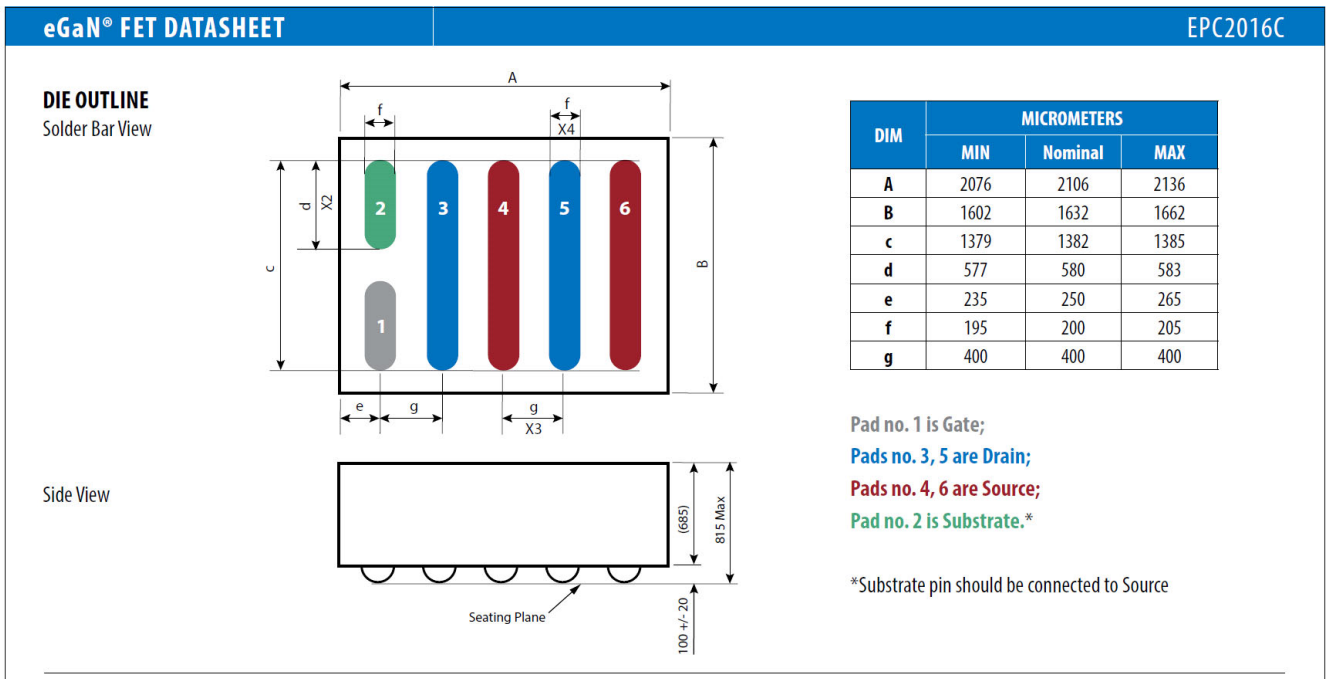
eGaN® FET DATASHEET

EPC2016C

DIE OUTLINE
Solder Bar View

A

f

f
X4

d
X2

c

2 3 4 5 6

1

B

e g g
X3

| DIM | MICROMETERS | | |
|---|---|---|---|
| | MIN | Nominal | MAX |
| A | 2076 | 2106 | 2136 |
| B | 1602 | 1632 | 1662 |
| c | 1379 | 1382 | 1385 |
| d | 577 | 580 | 583 |
| e | 235 | 250 | 265 |
| f | 195 | 200 | 205 |
| g | 400 | 400 | 400 |

Pad no. 1 is Gate;
Pads no. 3, 5 are Drain;
Pads no. 4, 6 are Source;
Pad no. 2 is Substrate.*

Side View

(685)
815 Max

Seating Plane

100 +/- 20

*Substrate pin should be connected to Source